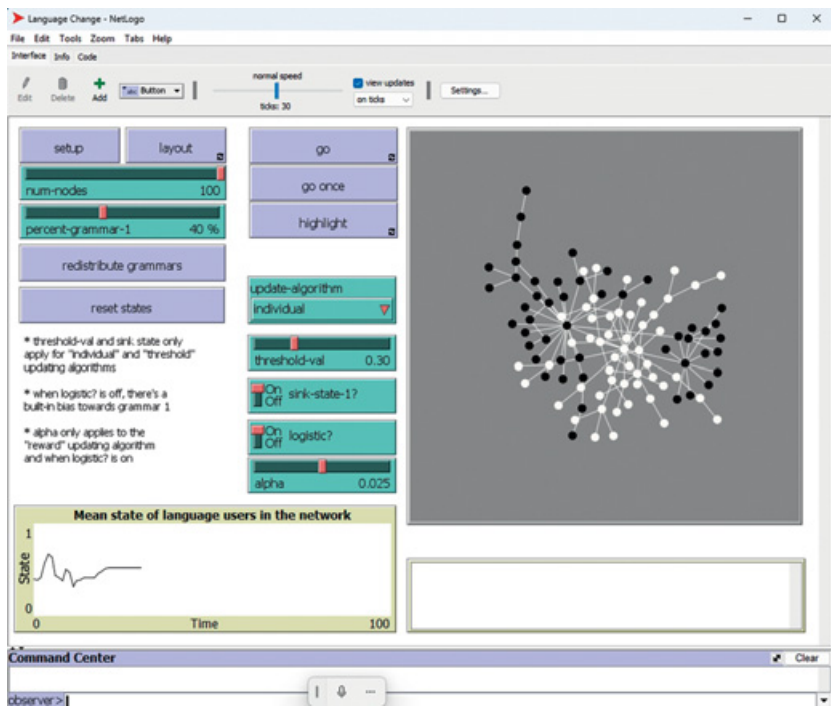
Language Change - NetLogo

File Edit Tools Zoom Tabs Help

Interface Info Code

Edit Delete Add Button

normal speed

ticks: 30

view updates

on ticks

Settings...

setup

layout

num-nodes 100

percent-grammar-1 40 %

redistribute grammars

reset states

* threshold-val and sink state only apply for "individual" and "threshold" updating algorithms

* when logistic? is off, there's a built-in bias towards grammar 1

* alpha only applies to the "reward" updating algorithm and when logistic? is on

go

go once

highlight

update-algorithm

individual

threshold-val 0.30

On Off sink-state-1?

On Off logistic?

alpha 0.025

Mean state of language users in the network

1

State

0

0

Time

100

Command Center

Clear

observer>